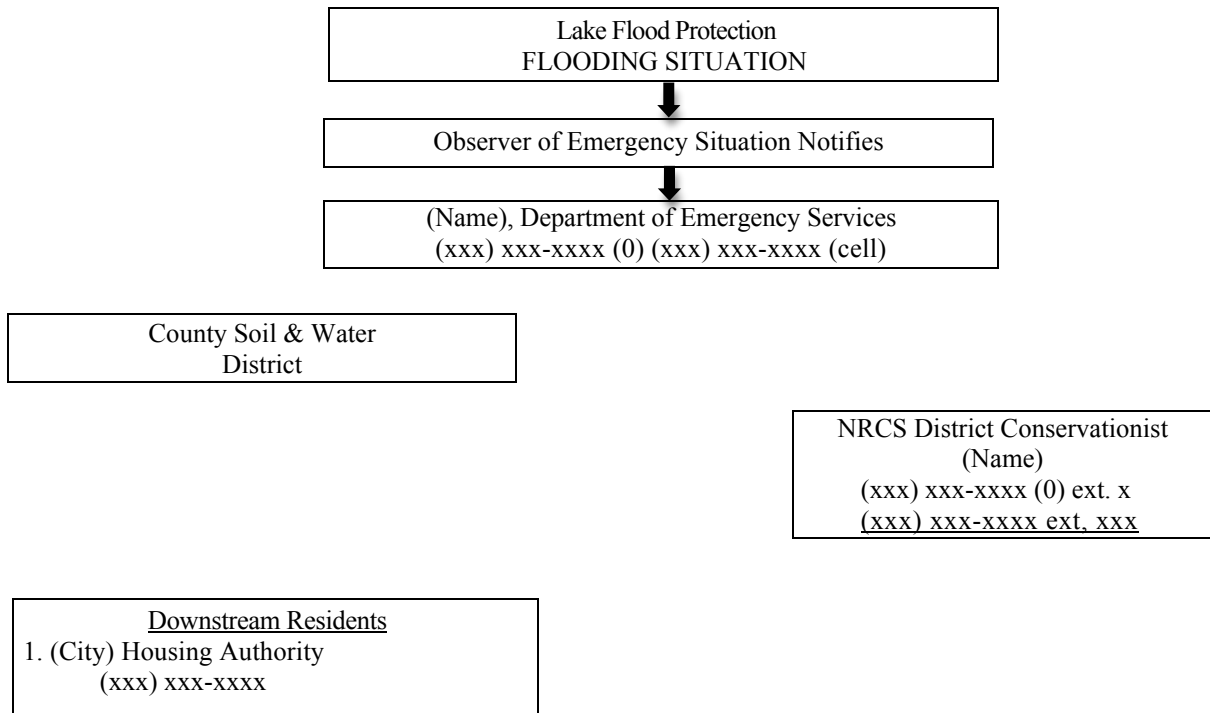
Lake Flood Protection
FLOODING SITUATION

Observer of Emergency Situation Notifies

(Name), Department of Emergency Services
(xxx) xxx-xxxx (0) (xxx) xxx-xxxx (cell)

County Soil & Water
District

NRCS District Conservationist
(Name)
(xxx) xxx-xxxx (0) ext. x
(xxx) xxx-xxxx ext, xxx

Downstream Residents
1. (City) Housing Authority
(xxx) xxx-xxxx